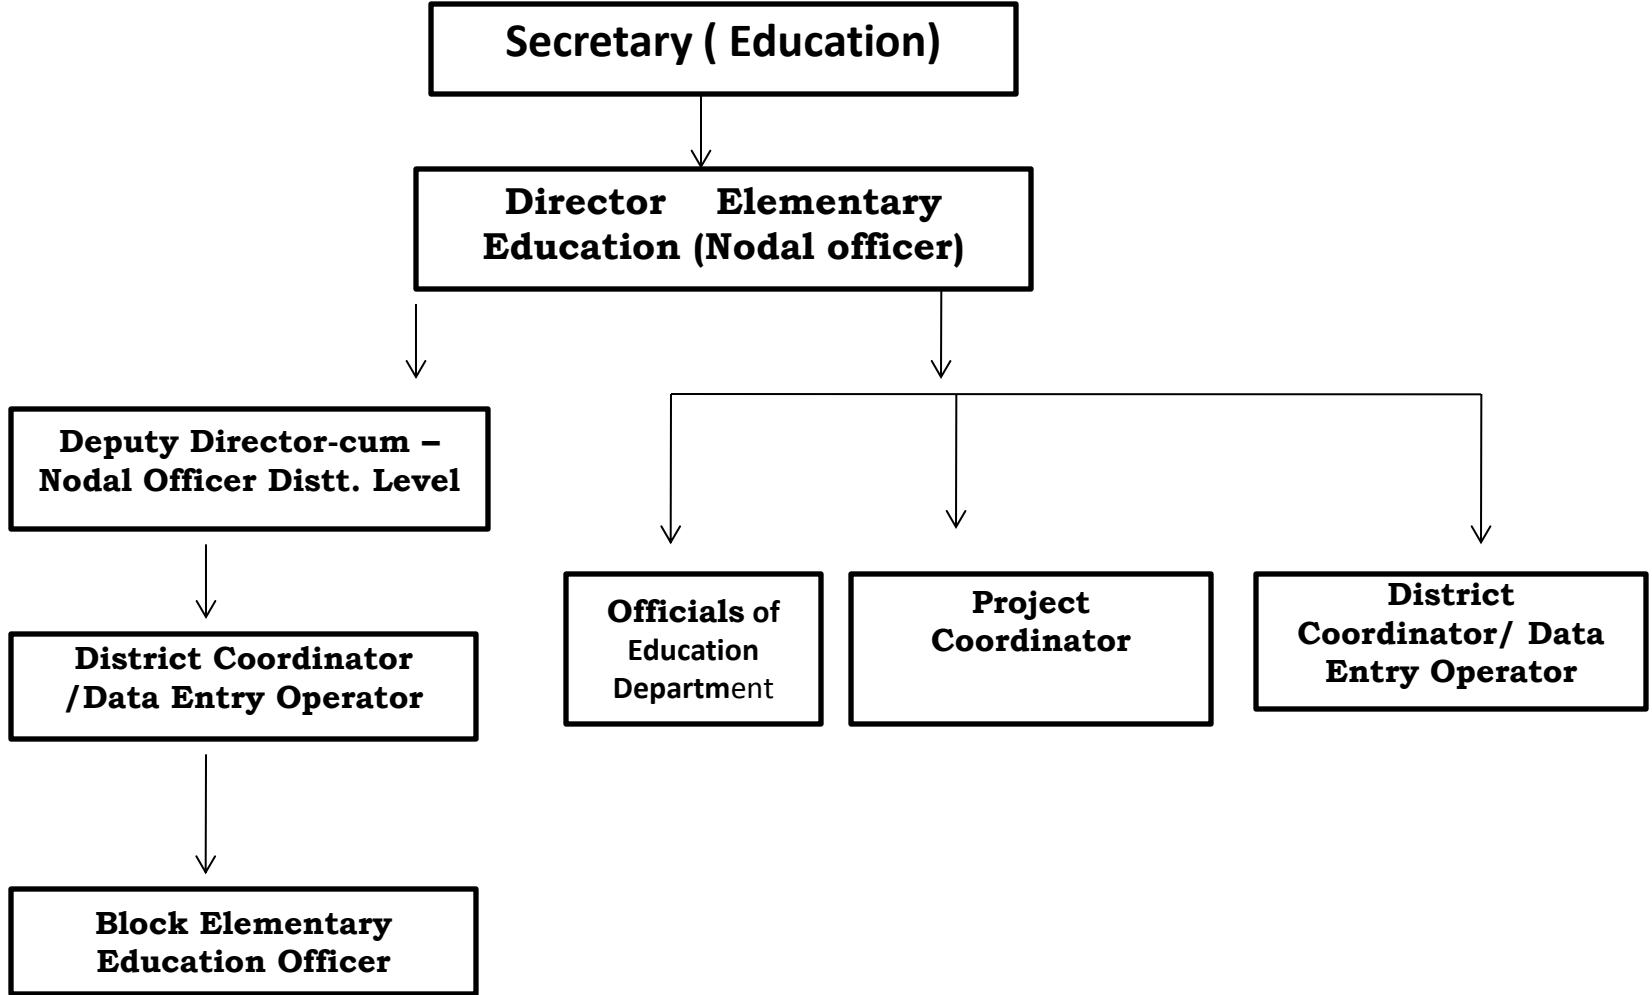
Secretary ( Education)

Director Elementary Education (Nodal officer)

Deputy Director-cum – Nodal Officer Distt. Level

District Coordinator /Data Entry Operator

Block Elementary Education Officer

Officials of Education Department

Project Coordinator

District Coordinator/ Data Entry Operator